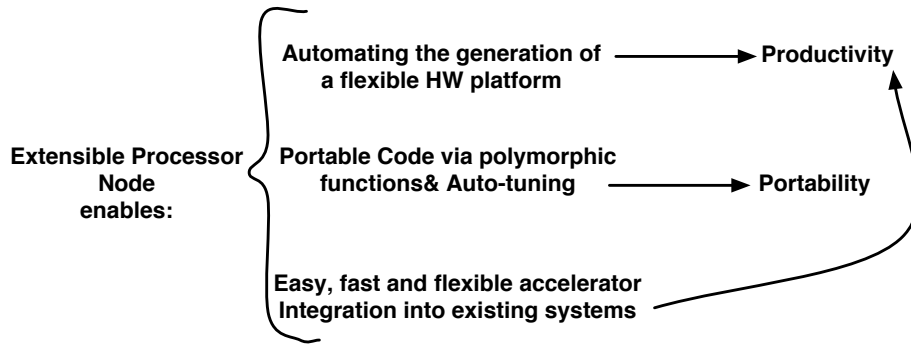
Extensible Processor Node enables:

Automating the generation of a flexible HW platform

Productivity

Portable Code via polymorphic functions& Auto-tuning

Portability

Easy, fast and flexible accelerator Integration into existing systems